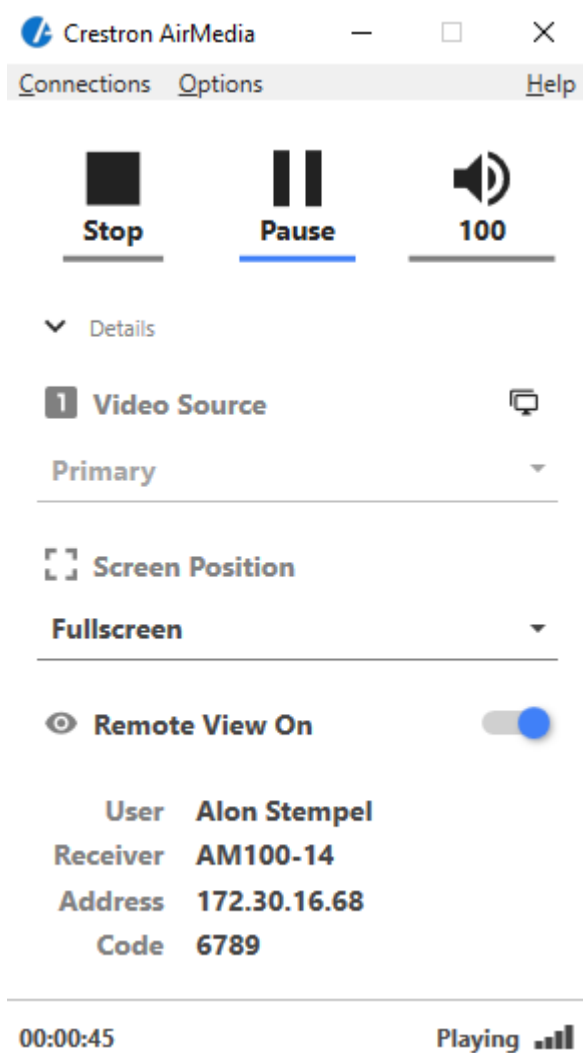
Crestron AirMedia

Connections Options Help

Stop Pause 100

Details

1 Video Source

Primary

Screen Position

Fullscreen

Remote View On

| | |
|---|---|
| User | Alon Stempel |
| Receiver | AM100-14 |
| Address | 172.30.16.68 |
| Code | 6789 |

00:00:45 Playing